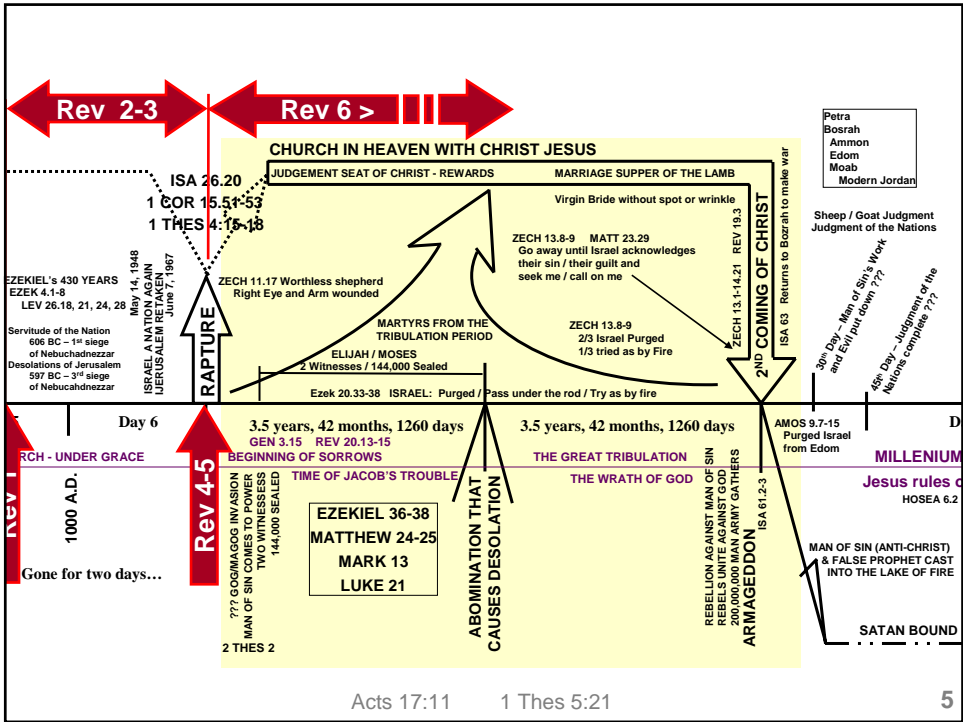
Rev 2-3

Rev 6 >

CHURCH IN HEAVEN WITH CHRIST JESUS

JUDGEMENT SEAT OF CHRIST - REWARDS

MARRIAGE SUPPER OF THE LAMB

Virgin Bride without spot or wrinkle

Returns to Bozrah to make war

Petra
Bosrah
Ammon
Edom
Moab
Modern Jordan

ISA 26.20
1 COR 15.51-53
1 THES 4:15-18

Sheep / Goat Judgment
Judgment of the Nations

ZECH 13.8-9 MATT 23.29
Go away until Israel acknowledges their sin / their guilt and seek me / call on me

REV 19.3

ZECH 13.1-14.21

2ND COMING OF CHRIST

ISA 63

EZEKIEL's 430 YEARS
EZEK 4.1-8
LEV 26.18, 21, 24, 28

May 14, 1948
ISRAEL A NATION AGAIN
JERUSALEM RETAKEN
June 7, 1967

ZECH 11.17 Worthless shepherd
Right Eye and Arm wounded

Servitude of the Nation
606 BC – 1st siege of Nebuchadnezzar
Desolations of Jerusalem
597 BC – 3rd siege of Nebucahdnezzar

RAPTURE

MARTYRS FROM THE TRIBULATION PERIOD

ZECH 13.8-9
2/3 Israel Purged
1/3 tried as by Fire

30th Day – Man of Sin's Work and Evil put down ???

45th Day – Judgment of the Nations complete ???

ELIJAH / MOSES
2 Witnesses / 144,000 Sealed

Ezek 20.33-38 ISRAEL: Purged / Pass under the rod / Try as by fire

Day 6

3.5 years, 42 months, 1260 days

GEN 3.15 REV 20.13-15

3.5 years, 42 months, 1260 days

AMOS 9.7-15
Purged Israel from Edom

D

RCH - UNDER GRACE

BEGINNING OF SORROWS

THE GREAT TRIBULATION

MILLENIUM

TIME OF JACOB'S TROUBLE

THE WRATH OF GOD

Jesus rules c

HOSEA 6.2

Rev 1

1000 A.D.

Rev 4-5

??? GOG/MAGOG INVASION
MAN OF SIN COMES TO POWER
TWO WITNESSES
144,000 SEALED

EZEKIEL 36-38
MATTHEW 24-25
MARK 13
LUKE 21

ABOMINATION THAT CAUSES DESOLATION

REBELLION AGAINST MAN OF SIN
REBELS UNITE AGAINST GOD
200,000,000 MAN ARMY GATHERS

ARMAGEDDON

ISA 61.2-3

MAN OF SIN (ANTI-CHRIST) & FALSE PROPHET CAST INTO THE LAKE OF FIRE

Gone for two days…

2 THES 2

SATAN BOUND

Acts 17:11 1 Thes 5:21

5